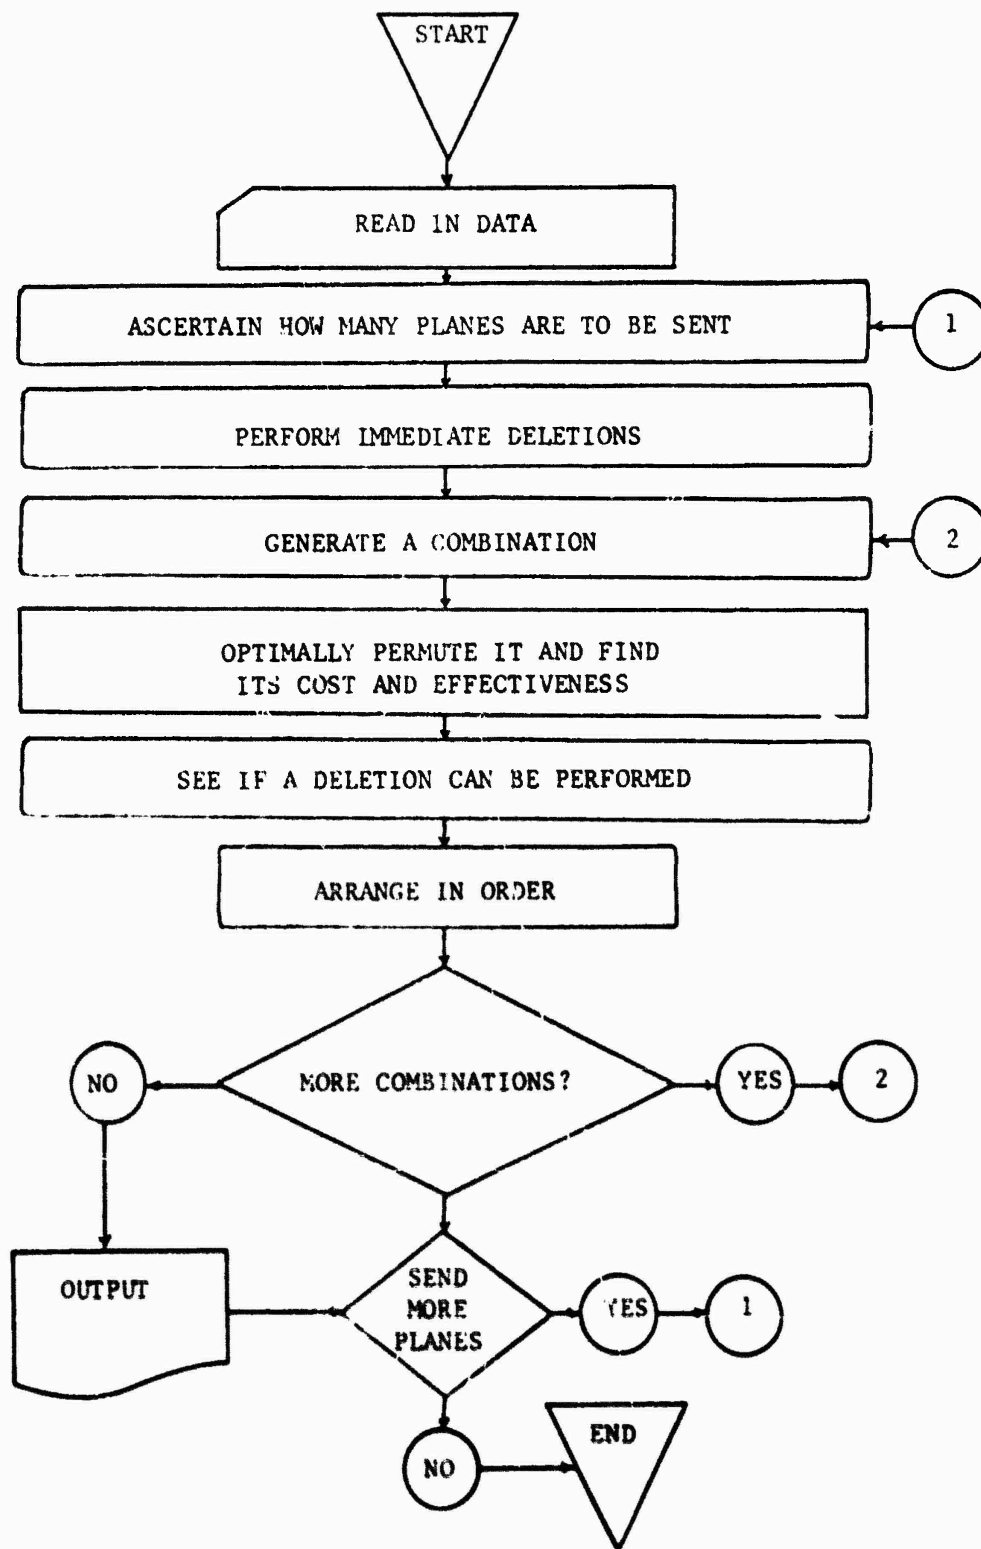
START

READ IN DATA

ASCERTAIN HOW MANY PLANES ARE TO BE SENT

1

PERFORM IMMEDIATE DELETIONS

GENERATE A COMBINATION

2

OPTIMALLY PERMUTE IT AND FIND ITS COST AND EFFECTIVENESS

SEE IF A DELETION CAN BE PERFORMED

ARRANGE IN ORDER

NO

MORE COMBINATIONS?

YES

2

OUTPUT

SEND MORE PLANES

YES

1

NO

END